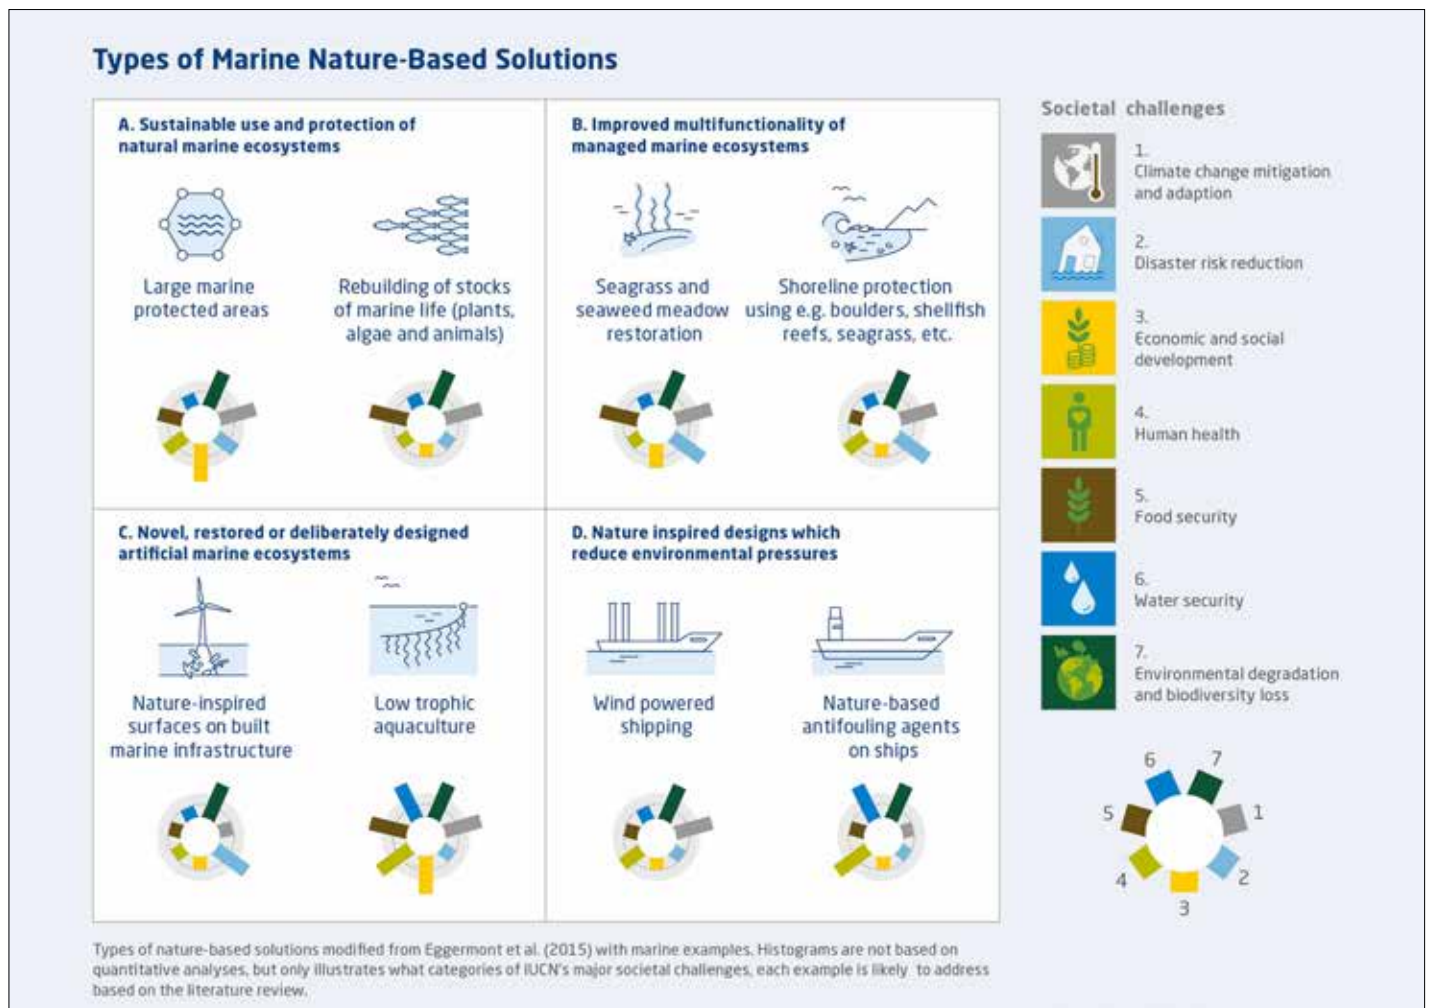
Types of Marine Nature-Based Solutions

A. Sustainable use and protection of natural marine ecosystems

Large marine protected areas

Rebuilding of stocks of marine life (plants, algae and animals)

B. Improved multifunctionality of managed marine ecosystems

Seagrass and seaweed meadow restoration

Shoreline protection using e.g. boulders, shellfish reefs, seagrass, etc.

C. Novel, restored or deliberately designed artificial marine ecosystems

Nature-inspired surfaces on built marine infrastructure

Low trophic aquaculture

D. Nature inspired designs which reduce environmental pressures

Wind powered shipping

Nature-based antifouling agents on ships

Societal challenges

1. Climate change mitigation and adaption

2. Disaster risk reduction

3. Economic and social development

4. Human health

5. Food security

6. Water security

7. Environmental degradation and biodiversity loss

6 7 5 1 4 2 3

Types of nature-based solutions modified from Eggermont et al. (2015) with marine examples. Histograms are not based on quantitative analyses, but only illustrates what categories of IUCN's major societal challenges, each example is likely to address based on the literature review.